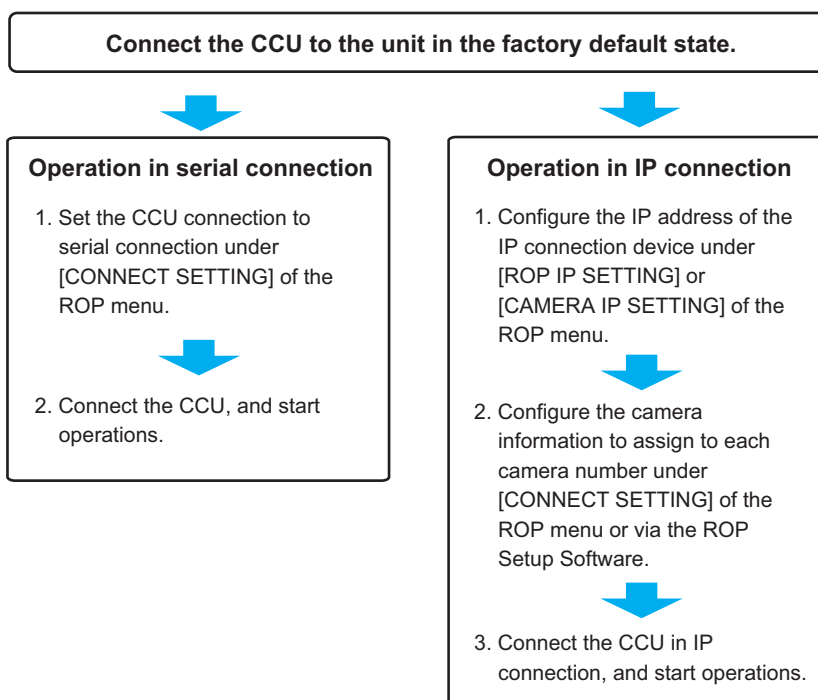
Connect the CCU to the unit in the factory default state.

Operation in serial connection

1. Set the CCU connection to serial connection under [CONNECT SETTING] of the ROP menu.

2. Connect the CCU, and start operations.

Operation in IP connection

1. Configure the IP address of the IP connection device under [ROP IP SETTING] or [CAMERA IP SETTING] of the ROP menu.

2. Configure the camera information to assign to each camera number under [CONNECT SETTING] of the ROP menu or via the ROP Setup Software.

3. Connect the CCU in IP connection, and start operations.